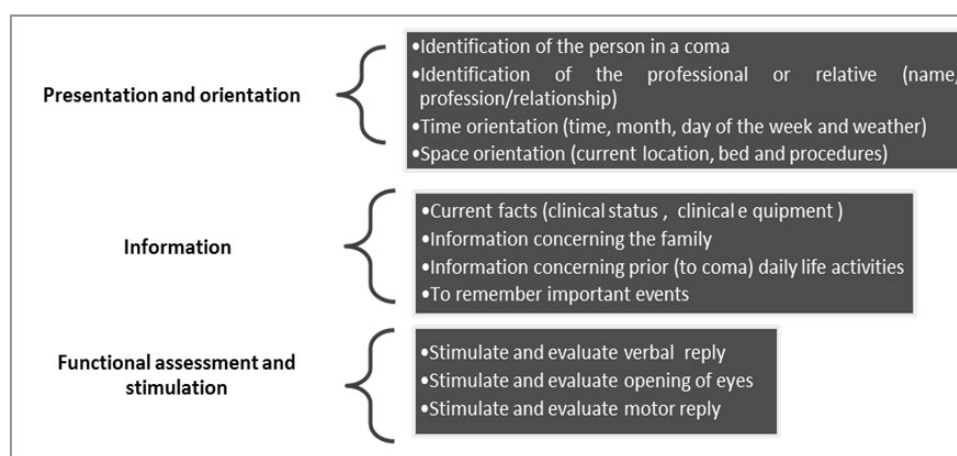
Presentation and orientation

•Identification of the person in a coma
•Identification of the professional or relative (name, profession/relationship)
•Time orientation (time, month, day of the week and weather)
•Space orientation (current location, bed and procedures)

Information

•Current facts (clinical status , clinical e quipment )
•Information concerning the family
•Information concerning prior (to coma) daily life activities
•To remember important events

Functional assessment and stimulation

•Stimulate and evaluate verbal reply
•Stimulate and evaluate opening of eyes
•Stimulate and evaluate motor reply